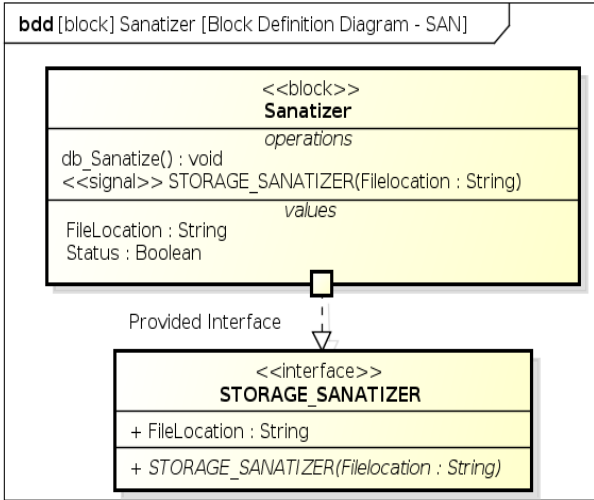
**bdd** [block] Sanatizer [Block Definition Diagram - SAN]

<<block>>
**Sanatizer**

*operations*

db_Sanatize() : void
<<signal>> STORAGE_SANATIZER(Filelocation : String)

*values*

FileLocation : String
Status : Boolean

Provided Interface

<<interface>>
**STORAGE_SANATIZER**

+ FileLocation : String

+ *STORAGE_SANATIZER(Filelocation : String)*